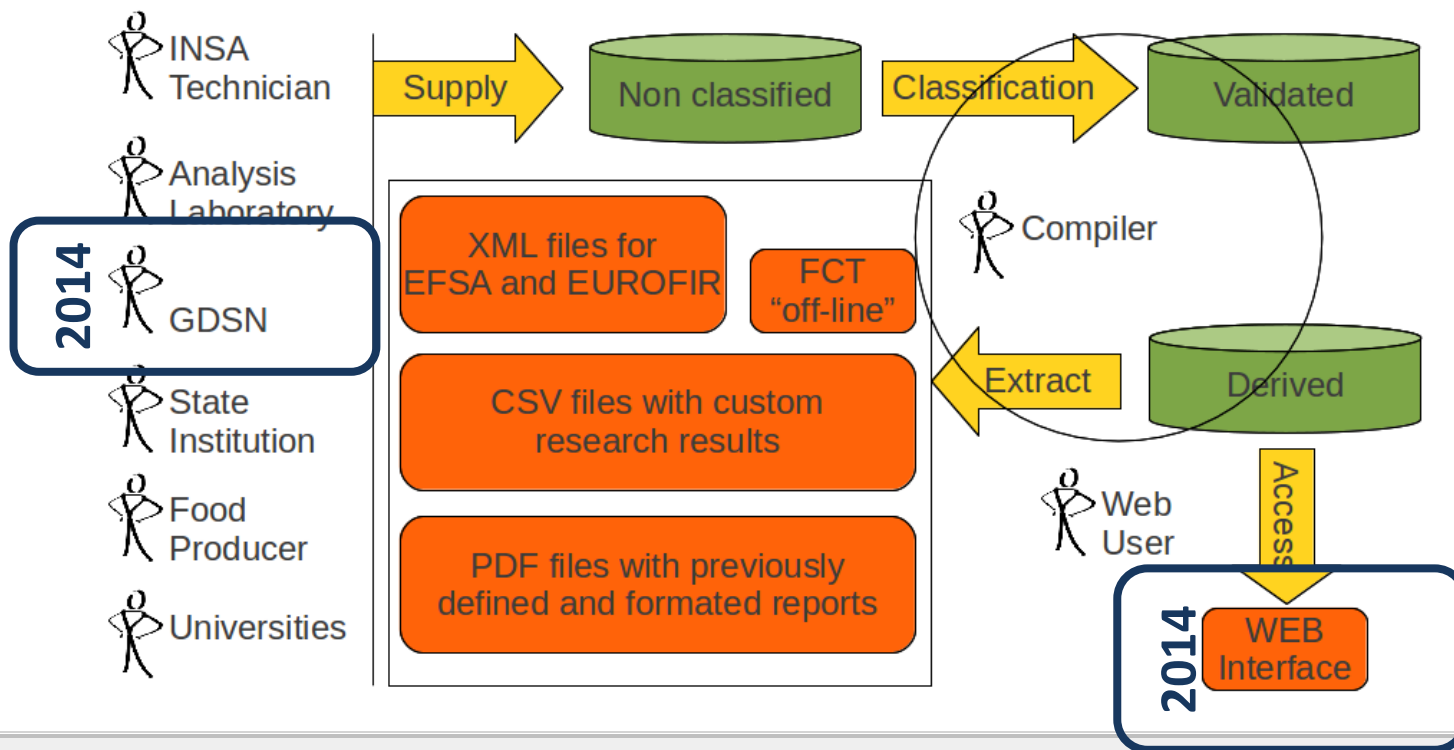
INSA Technician

Analysis Laboratory

2014

GDSN

State Institution

Food Producer

Universities

Supply

Non classified

Classification

Validated

Compiler

XML files for EFSA and EUROFIR

FCT "off-line"

CSV files with custom research results

PDF files with previously defined and formated reports

Extract

Derived

Web User

Access

2014

WEB Interface